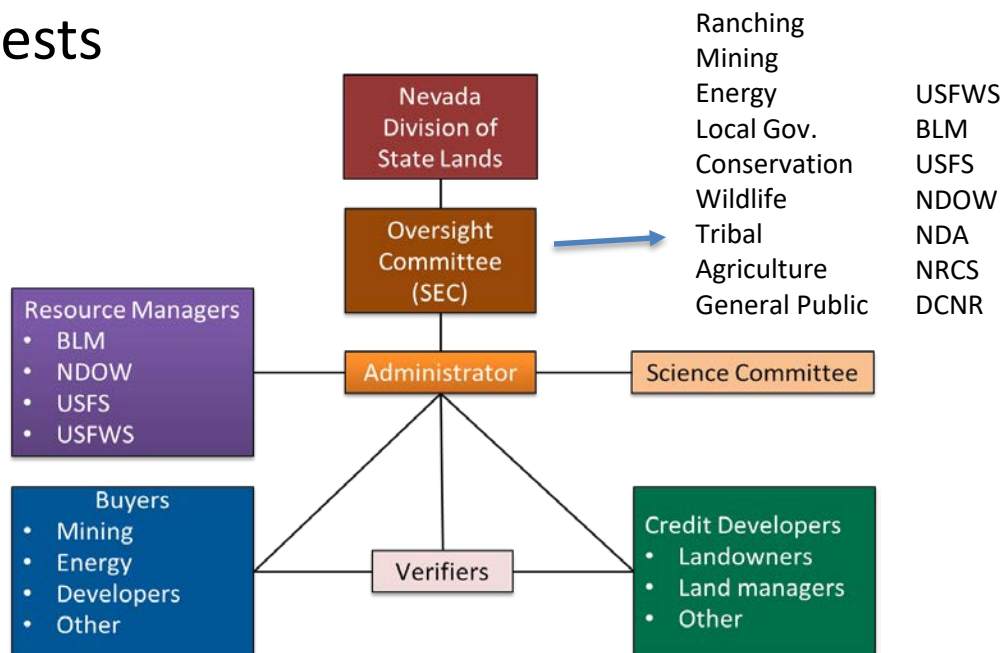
ests

Nevada Division of State Lands

Oversight Committee (SEC)

Ranching
Mining
Energy
Local Gov.
Conservation
Wildlife
Tribal
Agriculture
General Public

USFWS
BLM
USFS
NDOW
NDA
NRCS
DCNR

Resource Managers
- BLM
- NDOW
- USFS
- USFWS

Administrator

Science Committee

Buyers
- Mining
- Energy
- Developers
- Other

Verifiers

Credit Developers
- Landowners
- Land managers
- Other